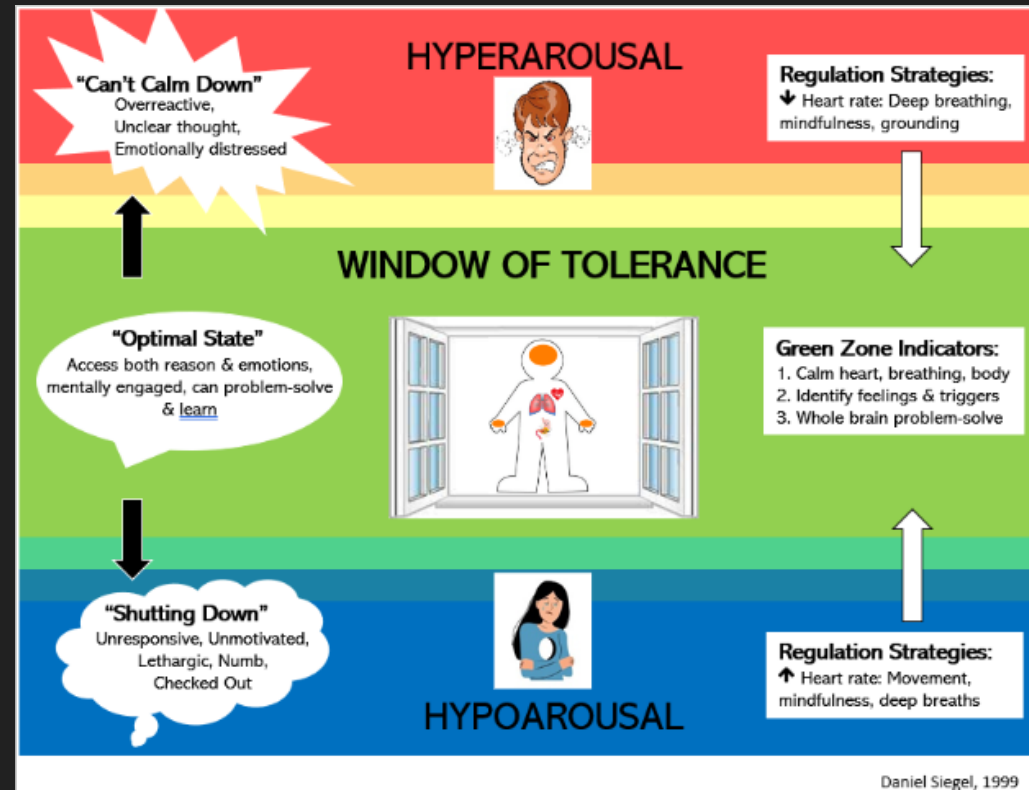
"Can't Calm Down"
Overreactive,
Unclear thought,
Emotionally distressed

HYPERAROUSAL

Regulation Strategies:
↓ Heart rate: Deep breathing, mindfulness, grounding

WINDOW OF TOLERANCE

"Optimal State"
Access both reason & emotions, mentally engaged, can problem-solve & learn

Green Zone Indicators:
1. Calm heart, breathing, body
2. Identify feelings & triggers
3. Whole brain problem-solve

"Shutting Down"
Unresponsive, Unmotivated, Lethargic, Numb, Checked Out

HYPOAROUSAL

Regulation Strategies:
↑ Heart rate: Movement, mindfulness, deep breaths

Daniel Siegel, 1999